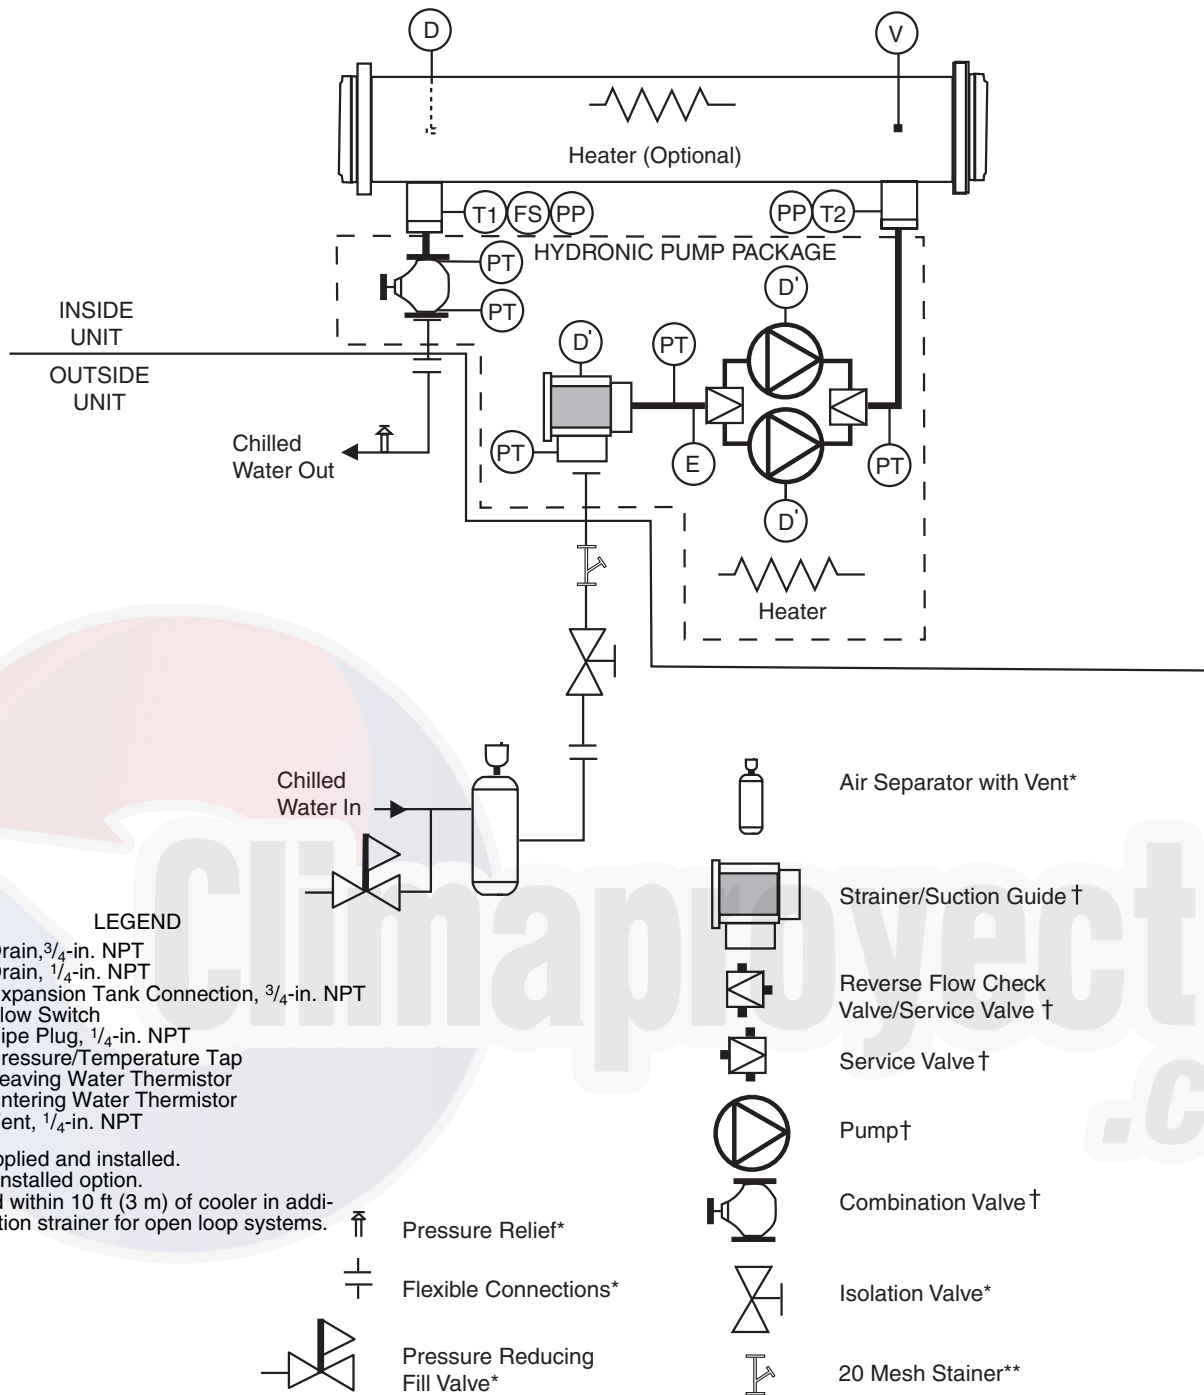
D

V

Heater (Optional)

T1 FS PP

PP T2

HYDRONIC PUMP PACKAGE

PT

PT

D'

INSIDE UNIT

OUTSIDE UNIT

D'

PT

Chilled Water Out

PT

E

PT

D'

Heater

Chilled Water In

LEGEND

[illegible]rain, $^3/_4$-in. NPT
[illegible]rain, $^1/_4$-in. NPT
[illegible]xpansion Tank Connection, $^3/_4$-in. NPT
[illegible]low Switch
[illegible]ipe Plug, $^1/_4$-in. NPT
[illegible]ressure/Temperature Tap
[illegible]eaving Water Thermistor
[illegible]ntering Water Thermistor
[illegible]ent, $^1/_4$-in. NPT

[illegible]pplied and installed.
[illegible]nstalled option.
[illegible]d within 10 ft (3 m) of cooler in addi-
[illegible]tion strainer for open loop systems.

Air Separator with Vent*

Strainer/Suction Guide †

Reverse Flow Check Valve/Service Valve †

Service Valve †

Pump†

Combination Valve †

Pressure Relief*

Flexible Connections*

Isolation Valve*

Pressure Reducing Fill Valve*

20 Mesh Stainer**

Climaproyect .c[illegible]